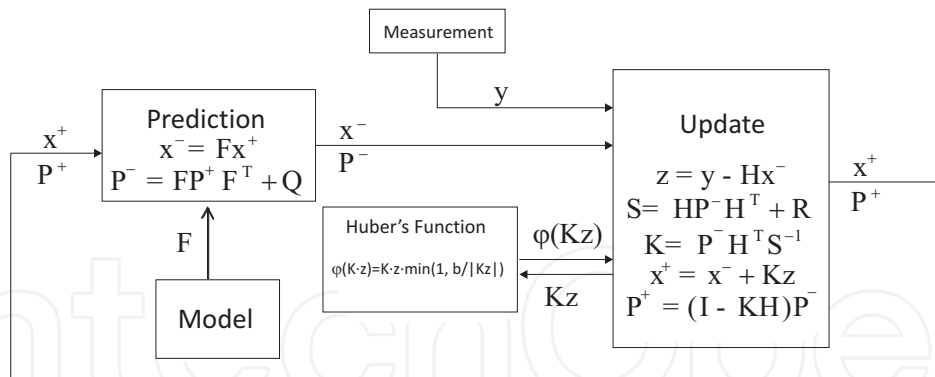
Measurement

y

$x^+$
$P^+$

Prediction
$x^- = Fx^+$
$P^- = FP^+F^T + Q$

$x^-$
$P^-$

Update
$z = y - Hx^-$
$S = HP^-H^T + R$
$K = P^-H^TS^{-1}$
$x^+ = x^- + Kz$
$P^+ = (I - KH)P^-$

$x^+$
$P^+$

F

Model

Huber's Function
$\varphi(K \cdot z) = K \cdot z \cdot \min(1, b/|Kz|)$

$\varphi(Kz)$

Kz